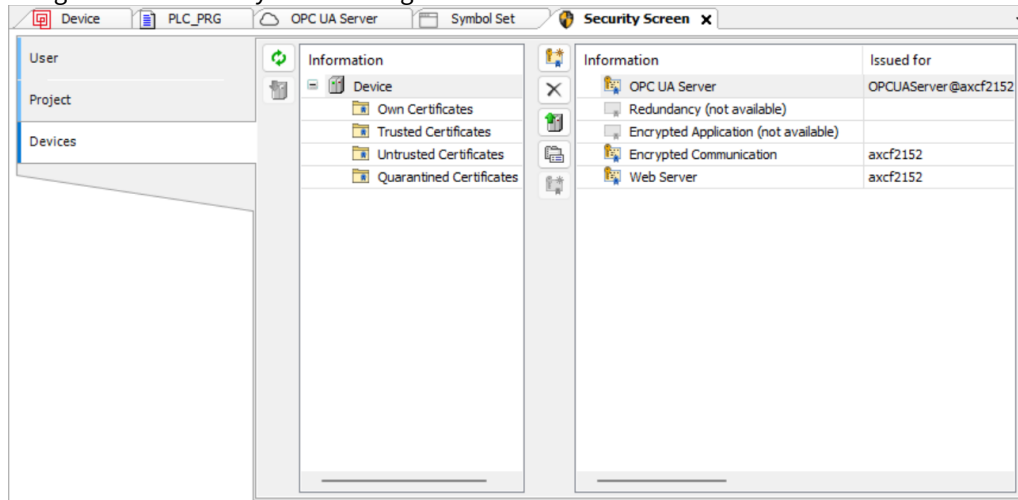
Device | PLC_PRG | OPC UA Server | Symbol Set | Security Screen ✕

User

Project

Devices

Information

Device

Own Certificates

Trusted Certificates

Untrusted Certificates

Quarantined Certificates

| Information | Issued for |
|---|---|
| OPC UA Server | OPCUAServer@axcf2152 |
| Redundancy (not available) | |
| Encrypted Application (not available) | |
| Encrypted Communication | axcf2152 |
| Web Server | axcf2152 |